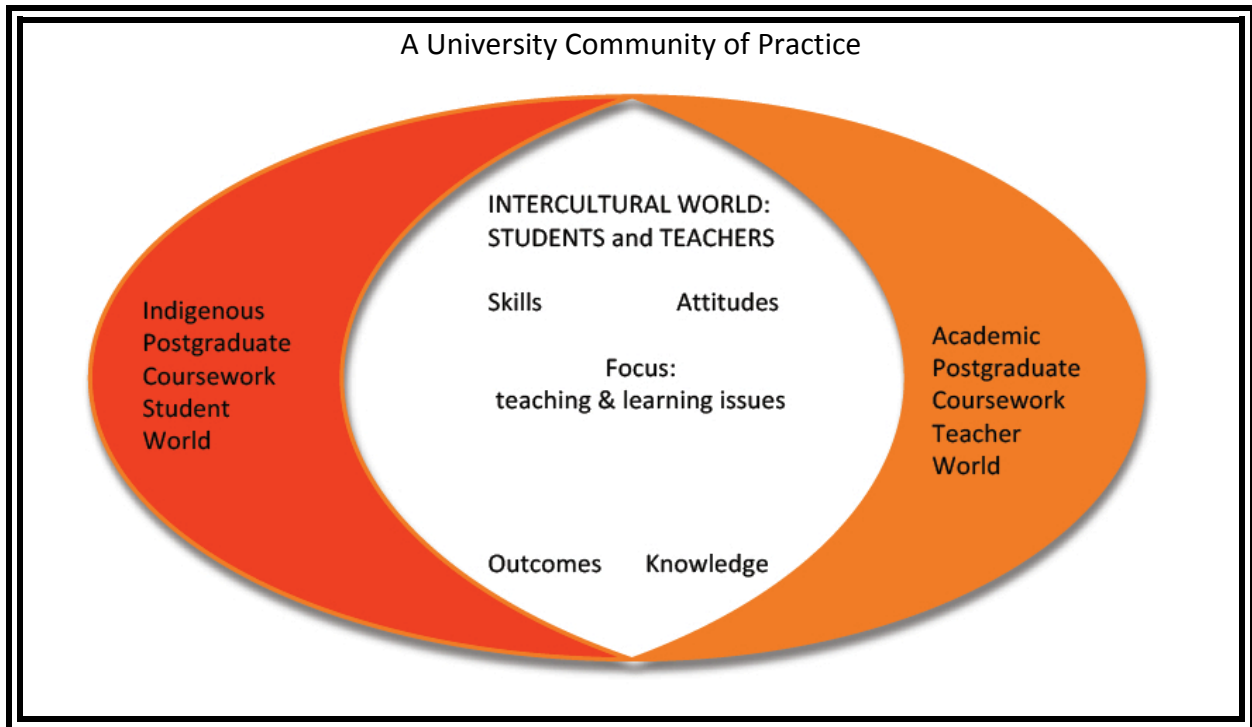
A University Community of Practice

Indigenous Postgraduate Coursework Student World

INTERCULTURAL WORLD: STUDENTS and TEACHERS

Skills

Attitudes

Focus: teaching & learning issues

Outcomes

Knowledge

Academic Postgraduate Coursework Teacher World